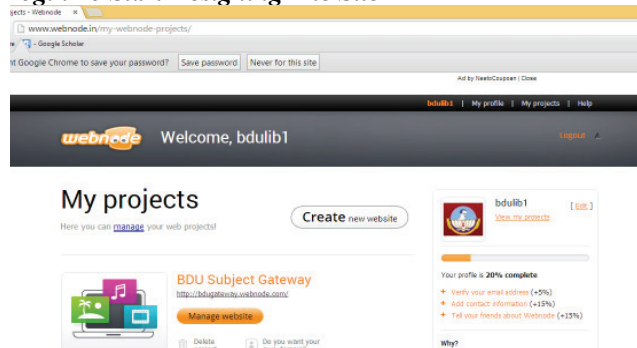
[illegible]

jects - Webnode ×

www.webnode.in/my-webnode-projects/

Google Scholar

nt Google Chrome to save your password? Save password Never for this site

Ad by NeatoCoupon | Close

bdulib1 | My profile | My projects | Help

webnode Welcome, bdulib1

Logout

My projects

Here you can manage your web projects!

Create new website

bdulib1

View my projects

[ Edit ]

Your profile is 20% complete

+ Verify your email address (+5%)

+ Add contact information (+15%)

+ Tell your friends about Webnode (+15%)

Why?

BDU Subject Gateway

http://bdugateway.webnode.com/

Manage website

Delete

Do you want your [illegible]